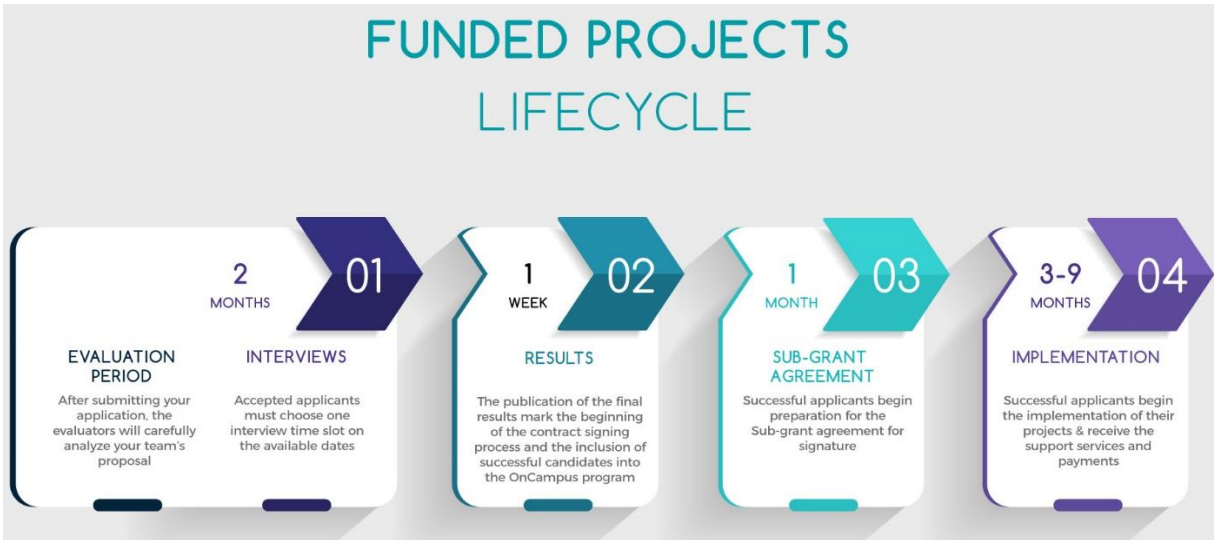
FUNDED PROJECTS
LIFECYCLE

2
MONTHS
01

EVALUATION PERIOD
After submitting your application, the evaluators will carefully analyze your team's proposal

INTERVIEWS
Accepted applicants must choose one interview time slot on the available dates

1
WEEK
02

RESULTS
The publication of the final results mark the beginning of the contract signing process and the inclusion of successful candidates into the OnCampus program

1
MONTH
03

SUB-GRANT AGREEMENT
Successful applicants begin preparation for the Sub-grant agreement for signature

3-9
MONTHS
04

IMPLEMENTATION
Successful applicants begin the implementation of their projects & receive the support services and payments